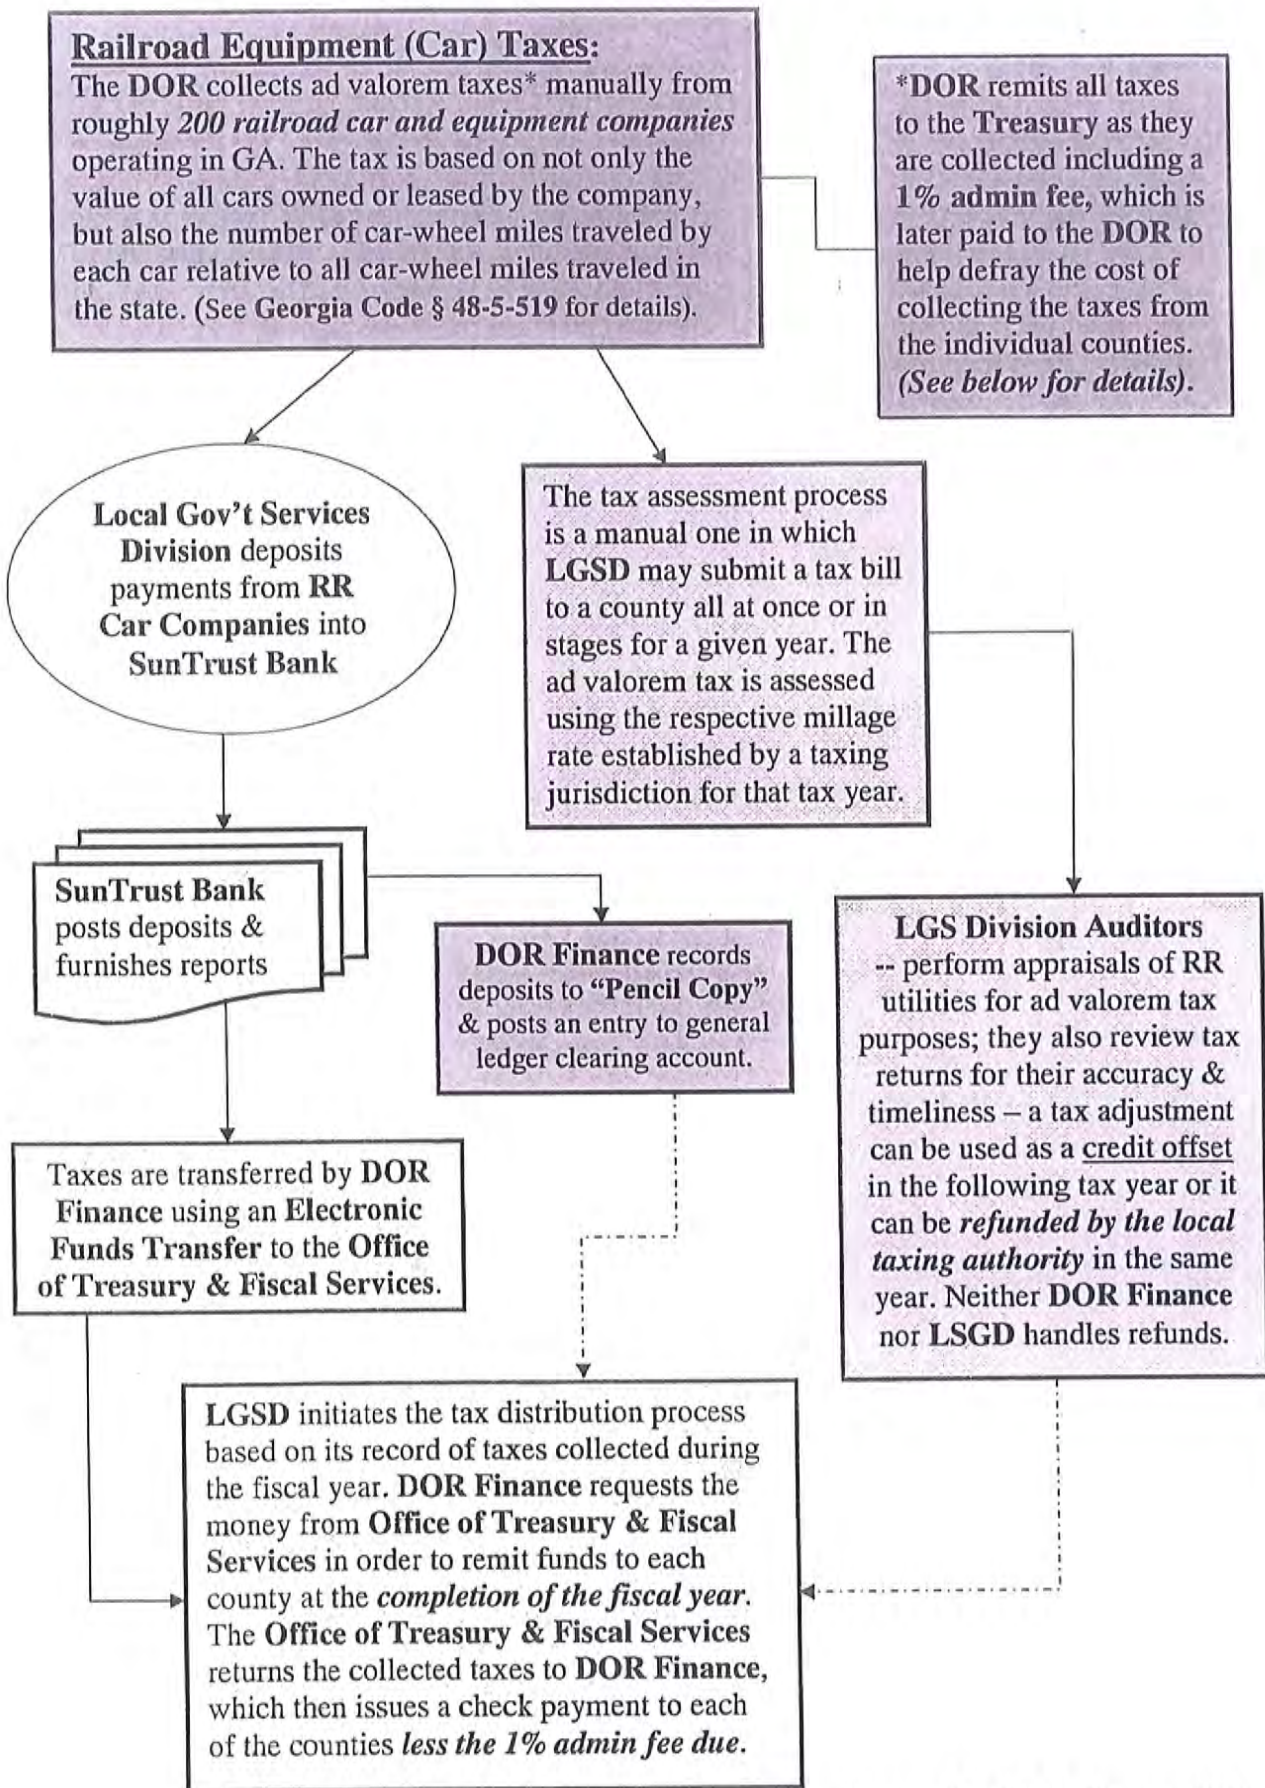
Railroad Equipment (Car) Taxes:
The DOR collects ad valorem taxes* manually from roughly 200 railroad car and equipment companies operating in GA. The tax is based on not only the value of all cars owned or leased by the company, but also the number of car-wheel miles traveled by each car relative to all car-wheel miles traveled in the state. (See Georgia Code § 48-5-519 for details).

*DOR remits all taxes to the Treasury as they are collected including a 1% admin fee, which is later paid to the DOR to help defray the cost of collecting the taxes from the individual counties. (See below for details).

Local Gov't Services Division deposits payments from RR Car Companies into SunTrust Bank

The tax assessment process is a manual one in which LGSD may submit a tax bill to a county all at once or in stages for a given year. The ad valorem tax is assessed using the respective millage rate established by a taxing jurisdiction for that tax year.

SunTrust Bank posts deposits & furnishes reports

DOR Finance records deposits to "Pencil Copy" & posts an entry to general ledger clearing account.

LGS Division Auditors -- perform appraisals of RR utilities for ad valorem tax purposes; they also review tax returns for their accuracy & timeliness – a tax adjustment can be used as a credit offset in the following tax year or it can be refunded by the local taxing authority in the same year. Neither DOR Finance nor LSGD handles refunds.

Taxes are transferred by DOR Finance using an Electronic Funds Transfer to the Office of Treasury & Fiscal Services.

LGSD initiates the tax distribution process based on its record of taxes collected during the fiscal year. DOR Finance requests the money from Office of Treasury & Fiscal Services in order to remit funds to each county at the completion of the fiscal year. The Office of Treasury & Fiscal Services returns the collected taxes to DOR Finance, which then issues a check payment to each of the counties less the 1% admin fee due.